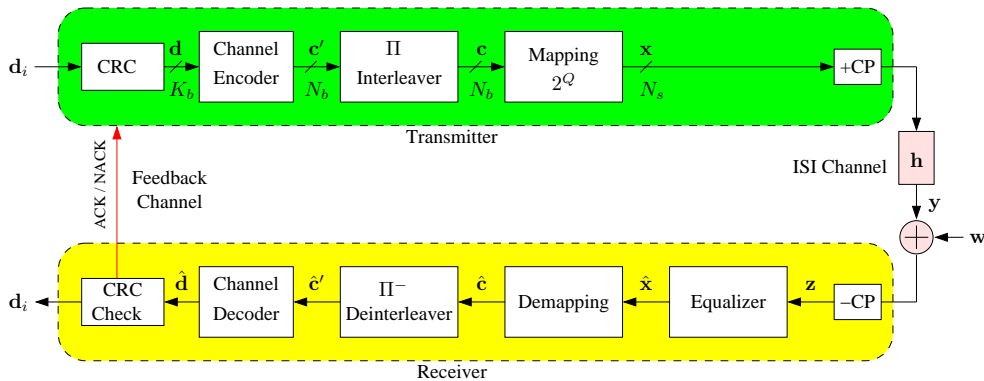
$\mathbf{d}_i$

CRC

$\mathbf{d}$

$K_b$

Channel Encoder

$\mathbf{c}'$

$N_b$

$\Pi$ Interleaver

$\mathbf{c}$

$N_b$

Mapping $2^Q$

$\mathbf{x}$

$N_s$

+CP

Transmitter

ACK / NACK

Feedback Channel

ISI Channel

$\mathbf{h}$

$\mathbf{y}$

$\mathbf{w}$

$\mathbf{d}_i$

CRC Check

$\hat{\mathbf{d}}$

Channel Decoder

$\hat{\mathbf{c}}'$

$\Pi^-$ Deinterleaver

$\hat{\mathbf{c}}$

Demapping

$\hat{\mathbf{x}}$

Equalizer

$\mathbf{z}$

−CP

Receiver